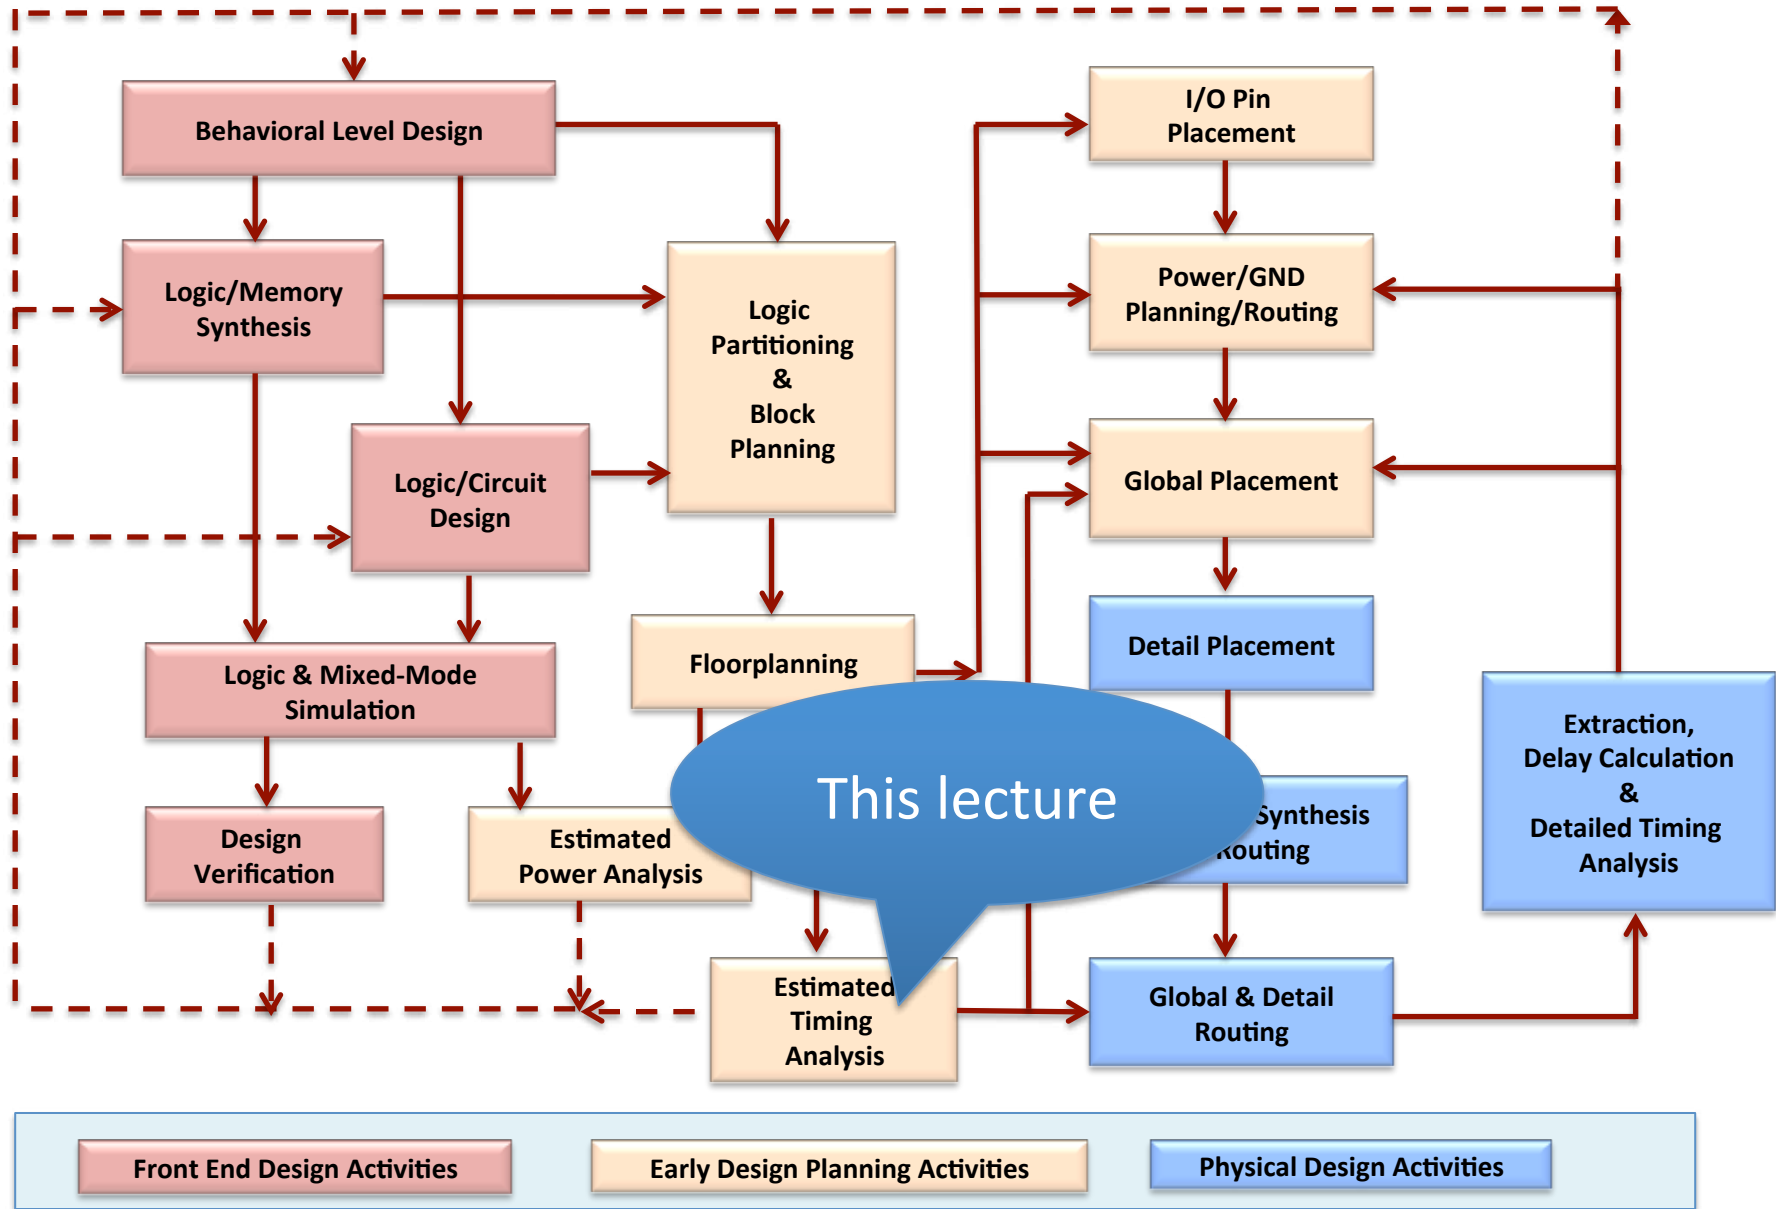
Behavioral Level Design

Logic/Memory Synthesis

Logic Partitioning & Block Planning

Logic/Circuit Design

I/O Pin Placement

Power/GND Planning/Routing

Global Placement

Detail Placement

Floorplanning

Logic & Mixed-Mode Simulation

Design Verification

Estimated Power Analysis

This lecture

Synthesis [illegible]outing

Extraction, Delay Calculation & Detailed Timing Analysis

Estimated Timing Analysis

Global & Detail Routing

Front End Design Activities

Early Design Planning Activities

Physical Design Activities